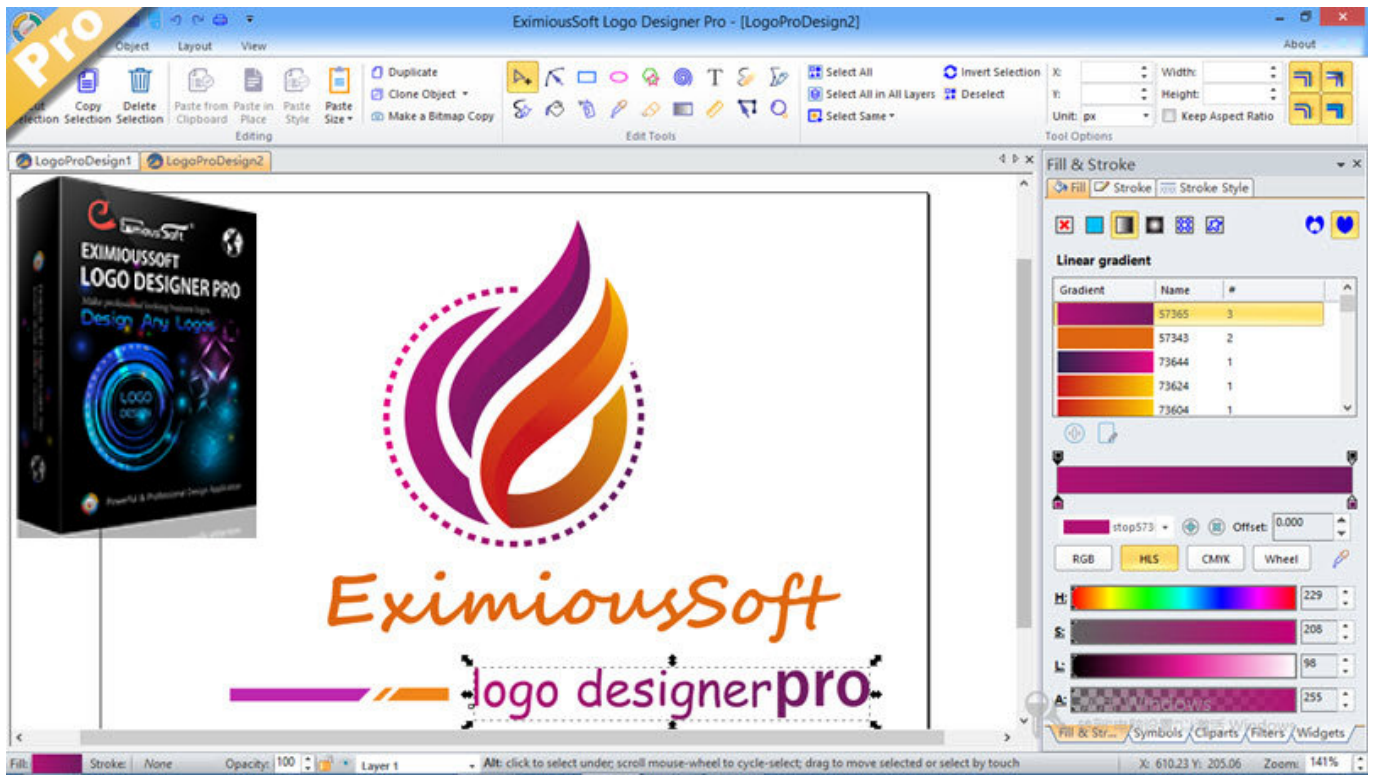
Pro

EximiousSoft Logo Designer Pro - [LogoProDesign2]

Object Layout View

About

Cut Selection Copy Selection Delete Selection Paste from Clipboard Paste in Place Paste Style Paste Size

Editing

Duplicate
Clone Object
Make a Bitmap Copy

Edit Tools

Select All
Select All in All Layers
Select Same
Invert Selection
Deselect

X: Y: Unit: px
Width: Height:
Keep Aspect Ratio

Tool Options

LogoProDesign1 LogoProDesign2

EximiousSoft
EXIMIOUSSOFT
LOGO DESIGNER PRO
Design Any Logos
LOGO DESIGN
Powerful & Professional Design Application

EximiousSoft
logo designerpro

Fill & Stroke

Fill Stroke Stroke Style

Linear gradient

| Gradient | Name | # |
|---|---|---|
| | 57365 | 3 |
| | 57343 | 2 |
| | 73644 | 1 |
| | 73624 | 1 |
| | 73604 | 1 |

stop573 Offset: 0.000

RGB HLS CMYK Wheel

H: 229
S: 208
L: 98
A: 255

Fill & Str... Symbols Cliparts Filters Widgets

Fill: Stroke: None Opacity: 100 Layer 1 Alt: click to select under; scroll mouse-wheel to cycle-select; drag to move selected or select by touch X: 610.23 Y: 205.06 Zoom: 141%